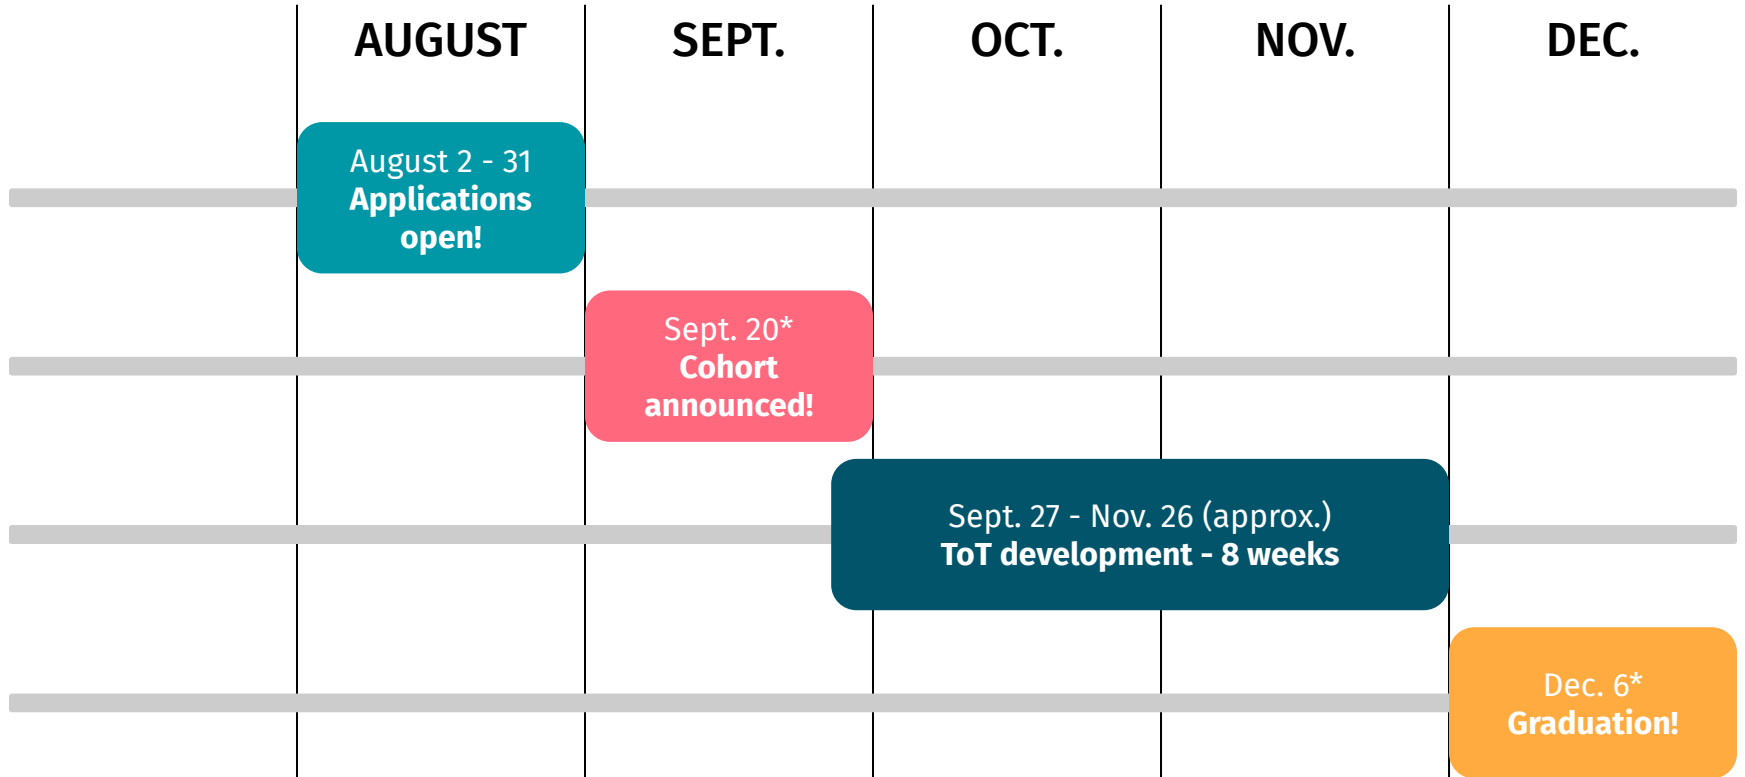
| AUGUST | SEPT. | OCT. | NOV. | DEC. |
|---|---|---|---|---|

August 2 - 31
**Applications open!**

Sept. 20*
**Cohort announced!**

Sept. 27 - Nov. 26 (approx.)
**ToT development - 8 weeks**

Dec. 6*
**Graduation!**